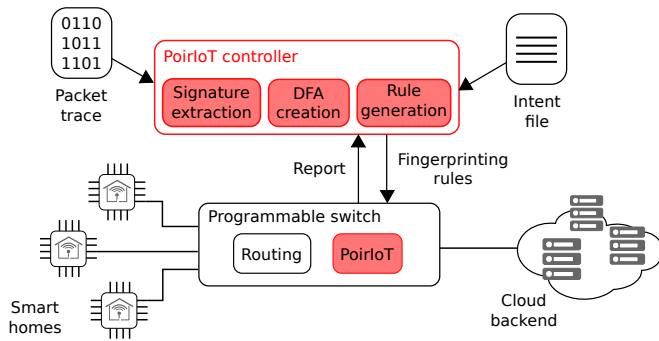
0110
1011
1101

Packet trace

PoirIoT controller

Signature extraction

DFA creation

Rule generation

Intent file

Report

Fingerprinting rules

Programmable switch

Routing

PoirIoT

Smart homes

Cloud backend